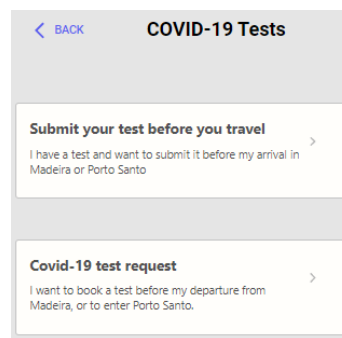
< BACK COVID-19 Tests

Submit your test before you travel
I have a test and want to submit it before my arrival in Madeira or Porto Santo

Covid-19 test request
I want to book a test before my departure from Madeira, or to enter Porto Santo.